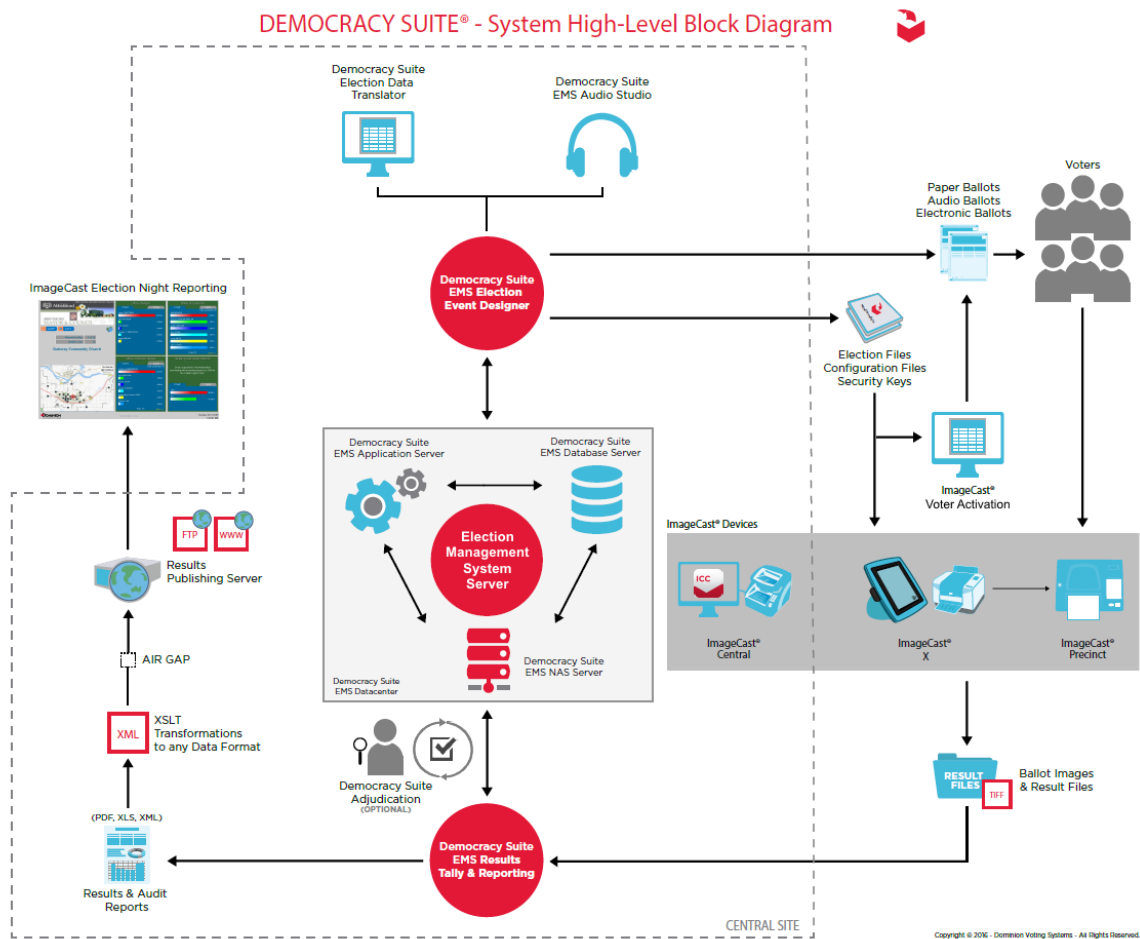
DEMOCRACY SUITE® - System High-Level Block Diagram

Democracy Suite Election Data Translator

Democracy Suite EMS Audio Studio

Democracy Suite EMS Election Event Designer

Paper Ballots
Audio Ballots
Electronic Ballots

Voters

ImageCast Election Night Reporting

Election Files
Configuration Files
Security Keys

Democracy Suite EMS Application Server

Democracy Suite EMS Database Server

Election Management System Server

ImageCast® Voter Activation

ImageCast® Devices

FTP WWW

Results Publishing Server

ICC

ImageCast® Central

ImageCast® X

ImageCast® Precinct

AIR GAP

Democracy Suite EMS NAS Server

Democracy Suite EMS Datacenter

XML

XSLT Transformations to any Data Format

RESULT FILES

TIFF

Ballot Images & Result Files

Democracy Suite Adjudication (OPTIONAL)

(PDF, XLS, XML)

Results & Audit Reports

Democracy Suite EMS Results Tally & Reporting

CENTRAL SITE

Copyright © 2016 - Dominion Voting Systems - All Rights Reserved.